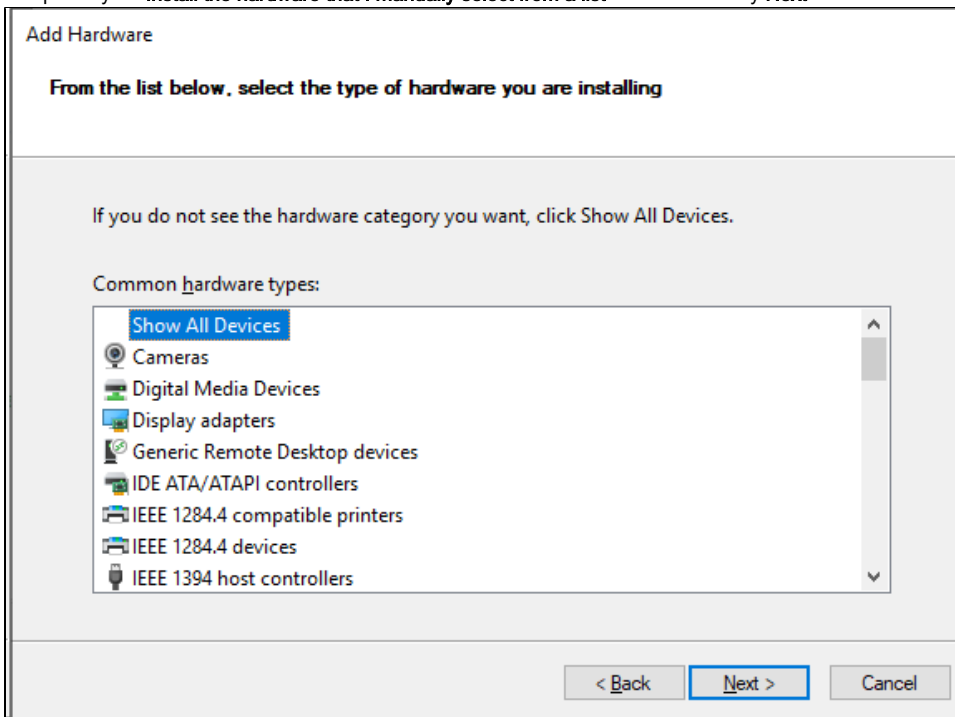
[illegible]

Add Hardware

From the list below, select the type of hardware you are installing

If you do not see the hardware category you want, click Show All Devices.

Common hardware types:

Show All Devices
Cameras
Digital Media Devices
Display adapters
Generic Remote Desktop devices
IDE ATA/ATAPI controllers
IEEE 1284.4 compatible printers
IEEE 1284.4 devices
IEEE 1394 host controllers

< Back
Next >
Cancel